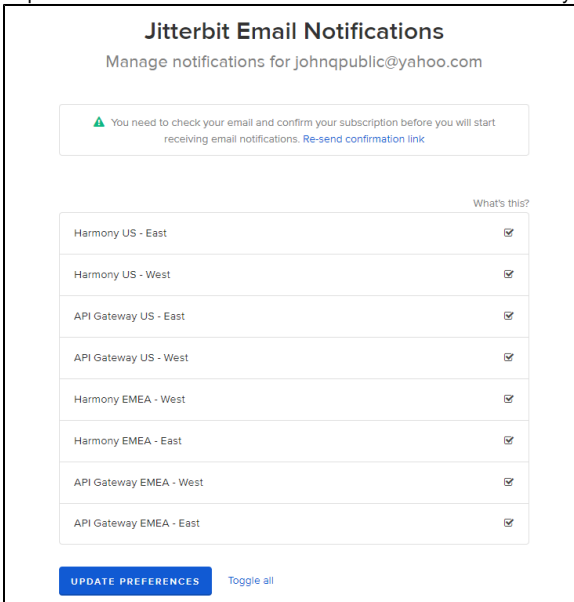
Jitterbit Email Notifications

Manage notifications for johnqpublic@yahoo.com

You need to check your email and confirm your subscription before you will start receiving email notifications. Re-send confirmation link

What's this?

Harmony US - East

Harmony US - West

API Gateway US - East

API Gateway US - West

Harmony EMEA - West

Harmony EMEA - East

API Gateway EMEA - West

API Gateway EMEA - East

UPDATE PREFERENCES

Toggle all